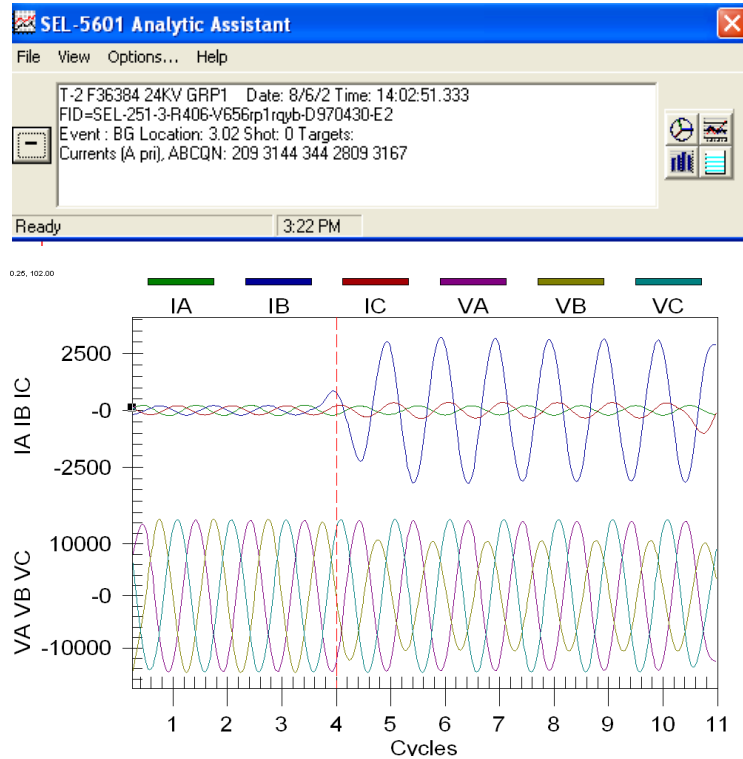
SEL-5601 Analytic Assistant

File View Options... Help

T-2 F36384 24KV GRP1 Date: 8/6/2 Time: 14:02:51.333
FID=SEL-251-3-R406-V656rp1rqyb-D970430-E2
Event : BG Location: 3.02 Shot: 0 Targets:
Currents (A pri), ABCQN: 209 3144 344 2809 3167

Ready 3:22 PM

0.25, 102.00

IA IB IC VA VB VC

IA IB IC
2500
-0
-2500

VA VB VC
10000
-0
-10000

1 2 3 4 5 6 7 8 9 10 11
Cycles